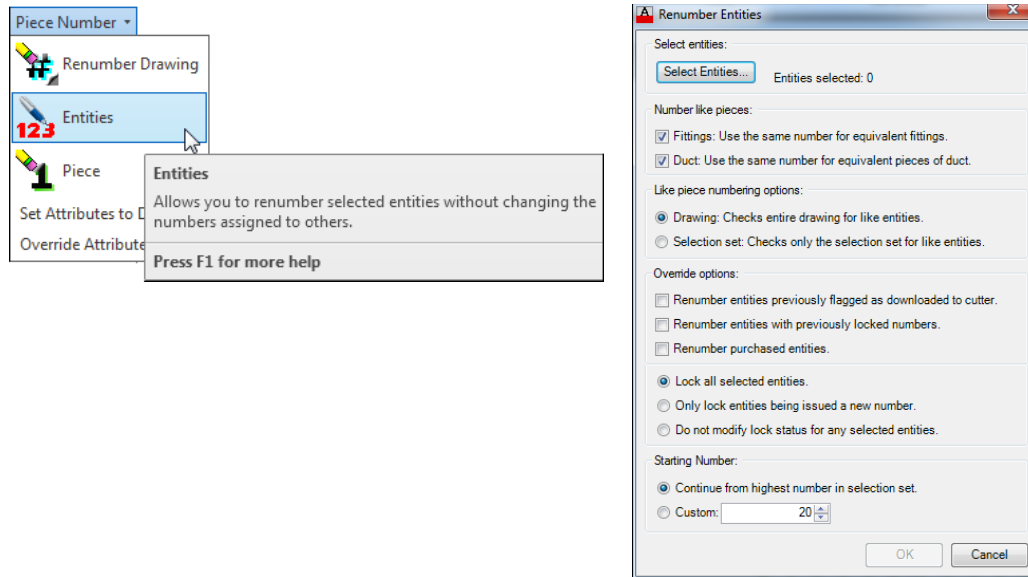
Piece Number ▾

Renumber Drawing

123 Entities

1 Piece

Set Attributes to D

Override Attribute

Entities

Allows you to renumber selected entities without changing the numbers assigned to others.

Press F1 for more help

Renumber Entities

Select entities:

Select Entities...

Entities selected: 0

Number like pieces:

Fittings: Use the same number for equivalent fittings.

Duct: Use the same number for equivalent pieces of duct.

Like piece numbering options:

Drawing: Checks entire drawing for like entities.

Selection set: Checks only the selection set for like entities.

Override options:

Renumber entities previously flagged as downloaded to cutter.

Renumber entities with previously locked numbers.

Renumber purchased entities.

Lock all selected entities.

Only lock entities being issued a new number.

Do not modify lock status for any selected entities.

Starting Number:

Continue from highest number in selection set.

Custom: 20

OK

Cancel